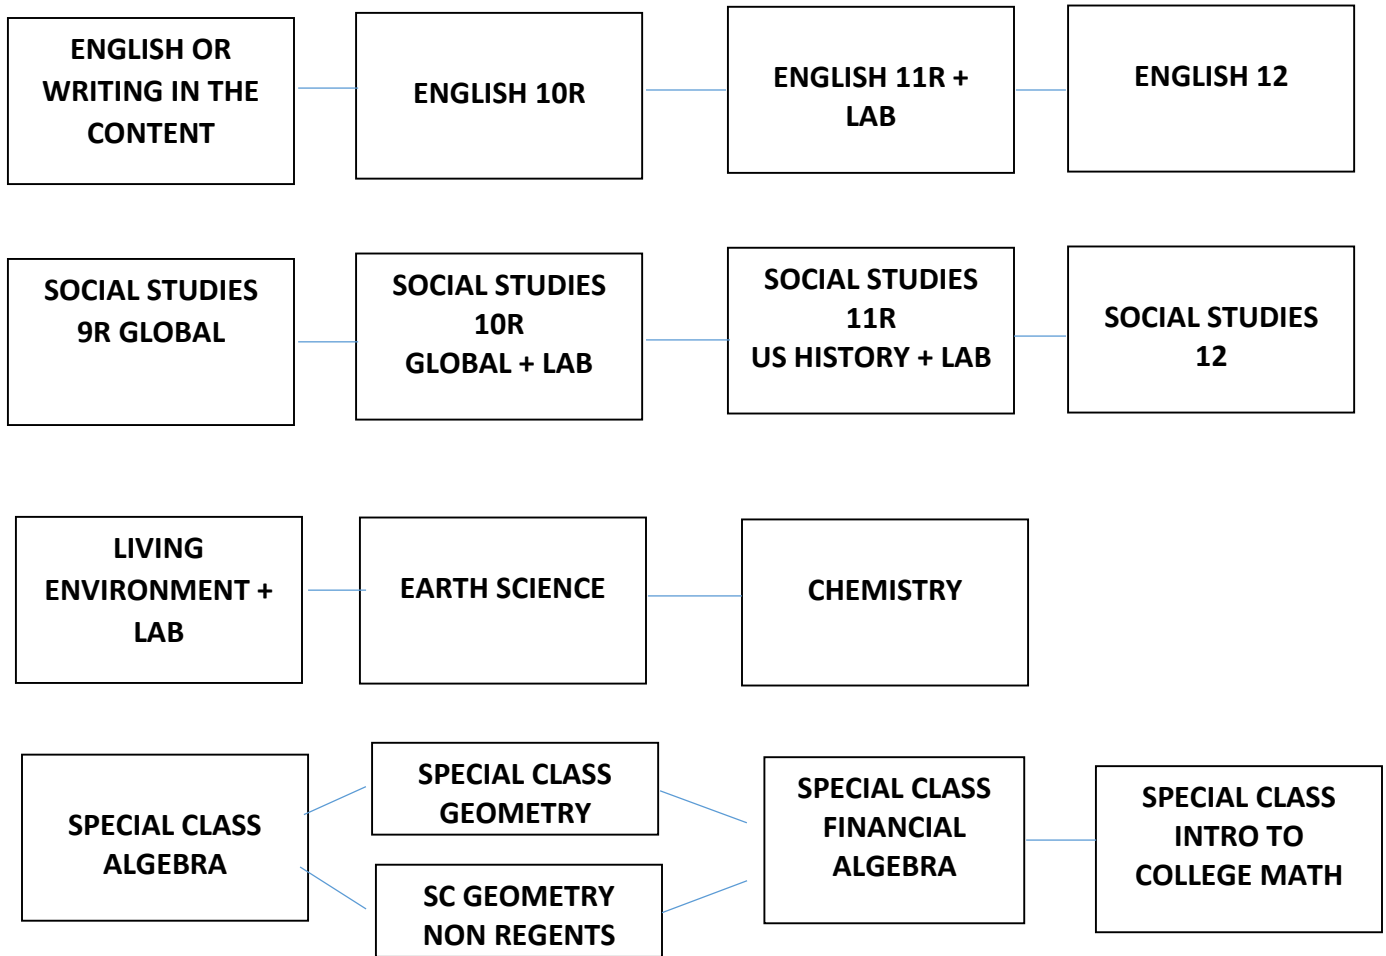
ENGLISH OR WRITING IN THE CONTENT

ENGLISH 10R

ENGLISH 11R + LAB

ENGLISH 12

SOCIAL STUDIES 9R GLOBAL

SOCIAL STUDIES 10R GLOBAL + LAB

SOCIAL STUDIES 11R US HISTORY + LAB

SOCIAL STUDIES 12

LIVING ENVIRONMENT + LAB

EARTH SCIENCE

CHEMISTRY

SPECIAL CLASS ALGEBRA

SPECIAL CLASS GEOMETRY

SC GEOMETRY NON REGENTS

SPECIAL CLASS FINANCIAL ALGEBRA

SPECIAL CLASS INTRO TO COLLEGE MATH